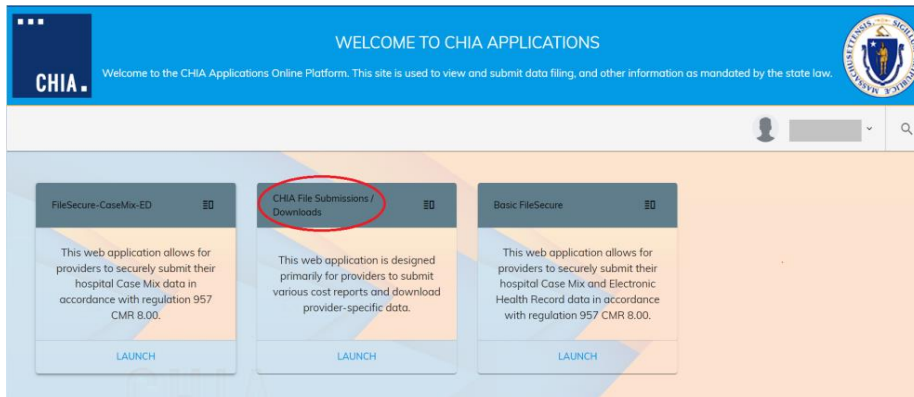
CHIA.

WELCOME TO CHIA APPLICATIONS

Welcome to the CHIA Applications Online Platform. This site is used to view and submit data filing, and other information as mandated by the state law.

SIGILLUM REIPUBLICAE MASSACHUSETTENSIS

FileSecure-CaseMix-ED

This web application allows for providers to securely submit their hospital Case Mix data in accordance with regulation 957 CMR 8.00.

LAUNCH

CHIA File Submissions / Downloads

This web application is designed primarily for providers to submit various cost reports and download provider-specific data.

LAUNCH

Basic FileSecure

This web application allows for providers to securely submit their hospital Case Mix and Electronic Health Record data in accordance with regulation 957 CMR 8.00.

LAUNCH